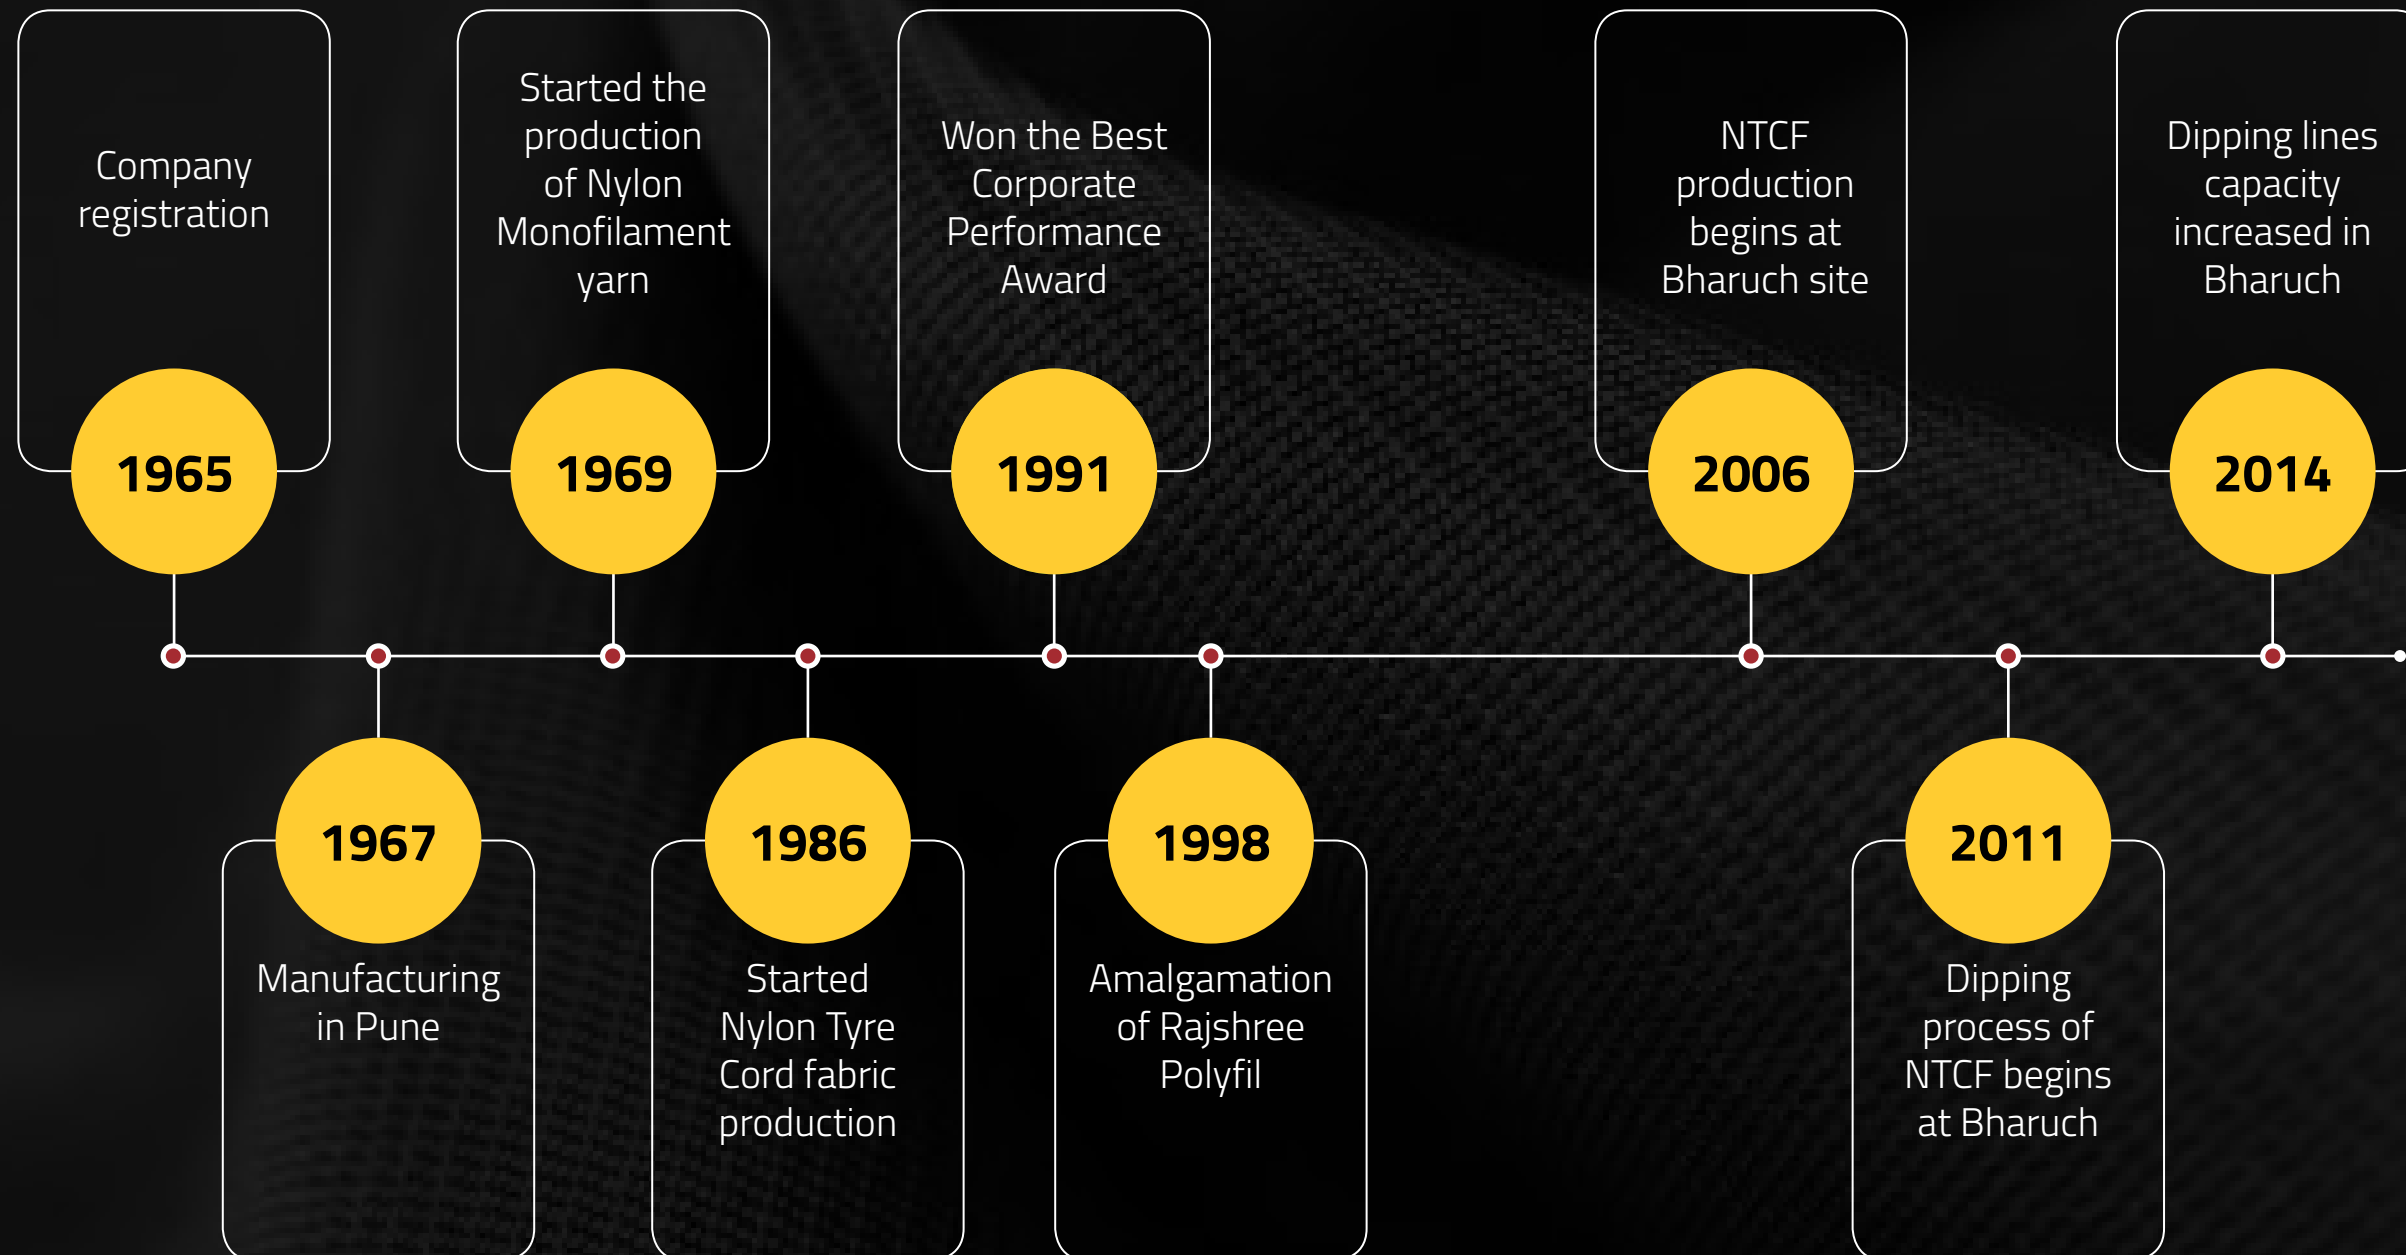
1965
Company registration

1967
Manufacturing in Pune

1969
Started the production of Nylon Monofilament yarn

1986
Started Nylon Tyre Cord fabric production

1991
Won the Best Corporate Performance Award

1998
Amalgamation of Rajshree Polyfil

2006
NTCF production begins at Bharuch site

2011
Dipping process of NTCF begins at Bharuch

2014
Dipping lines capacity increased in Bharuch